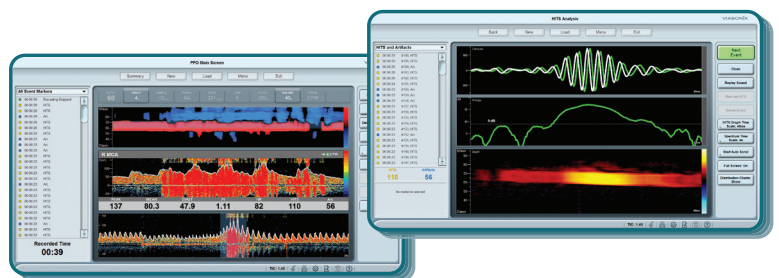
PFO Main Screen

Summary New Load Menu Exit

All Event Markers

Recording Stopped

R MCA

137 80.3 47.9 1.11 82 110 56

Recorded Time
00:39

HITS Analysis

VIASONIX

Back New Load Menu Exit

HITS and Artifacts

HITS 110

Artifacts 56

No marker is selected

Next Event

Close

Replay Sound

Mark as HITS

Mark as Artif.

HITS Graph Time Scale: 40ms

Spectrum Time Scale: 4s

Distribution Charts: Show

Full Screen: On

TIC: 1.40